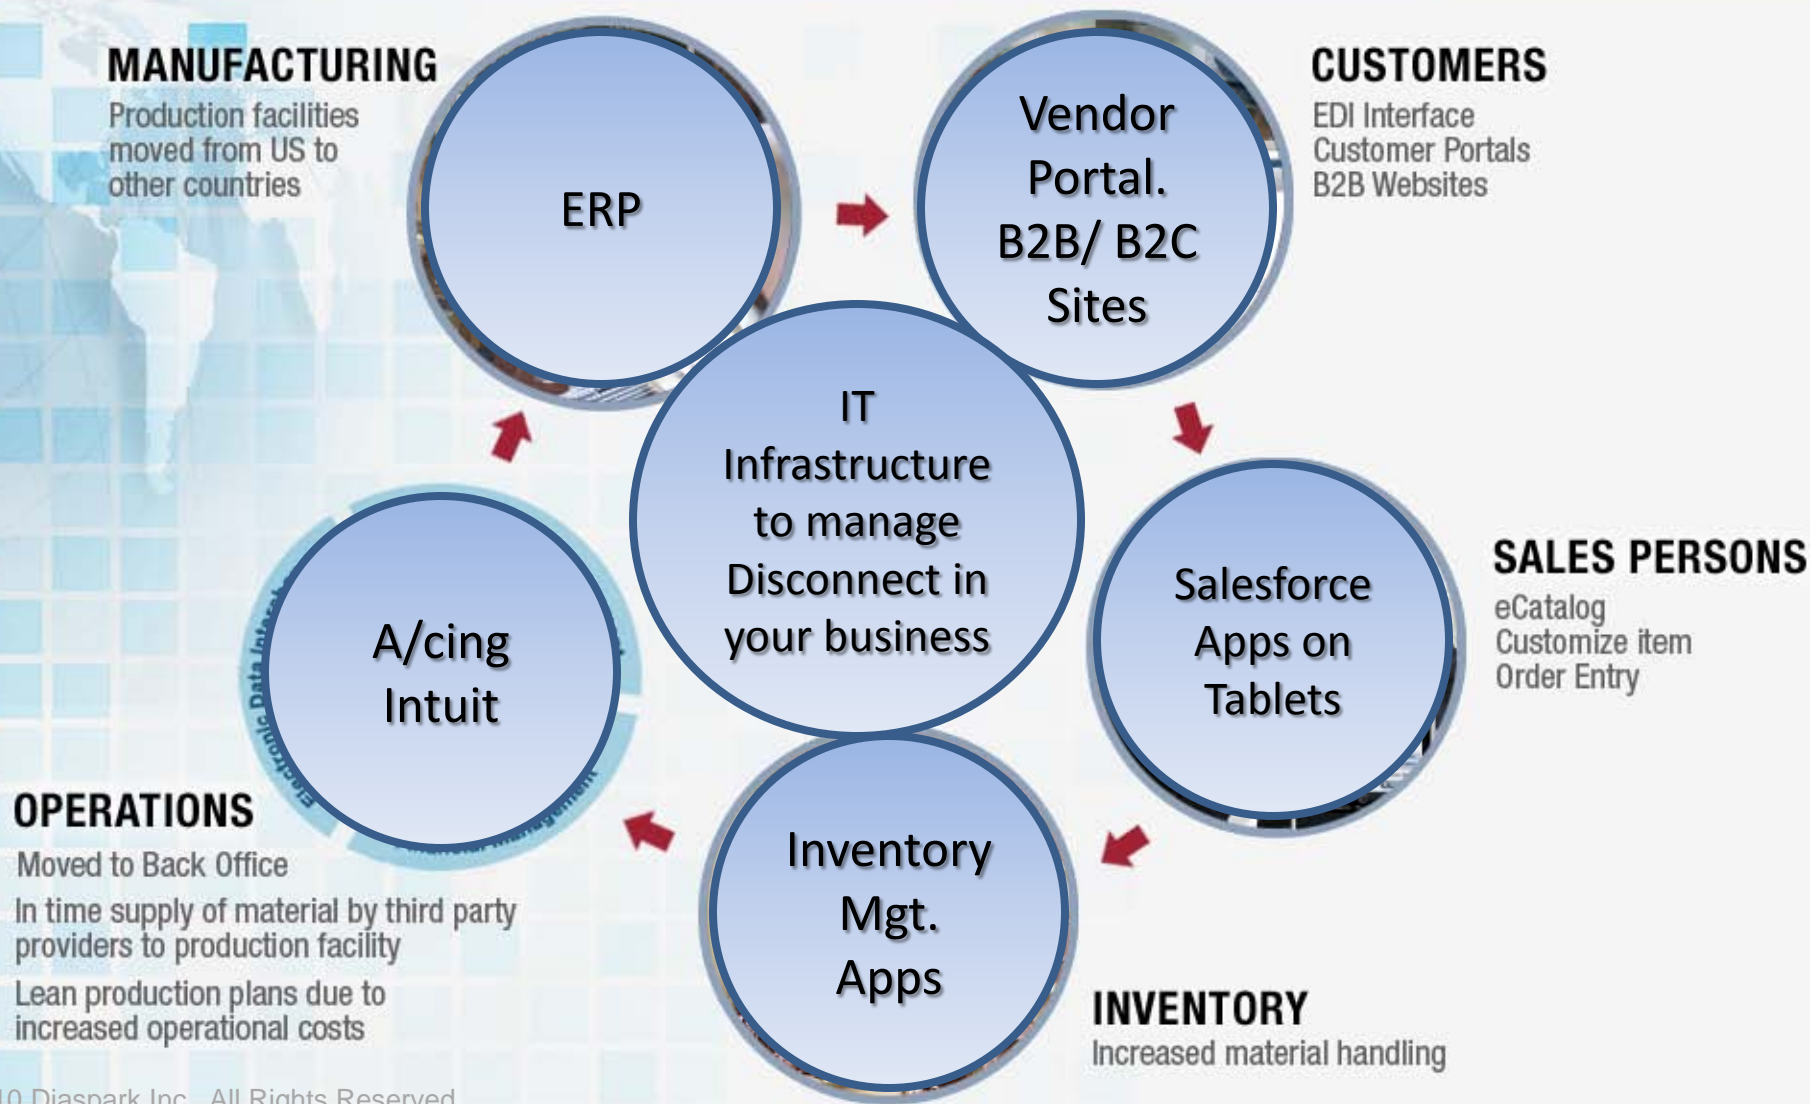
MANUFACTURING
Production facilities moved from US to other countries

ERP

Vendor Portal. B2B/ B2C Sites

CUSTOMERS
EDI Interface
Customer Portals
B2B Websites

IT Infrastructure to manage Disconnect in your business

SALES PERSONS
eCatalog
Customize item
Order Entry

Salesforce Apps on Tablets

A/cing Intuit

Electronic Data Interch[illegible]

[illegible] Management

OPERATIONS
Moved to Back Office
In time supply of material by third party providers to production facility
Lean production plans due to increased operational costs

Inventory Mgt. Apps

INVENTORY
Increased material handling

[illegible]10 Diaspark Inc. All Rights Reserved